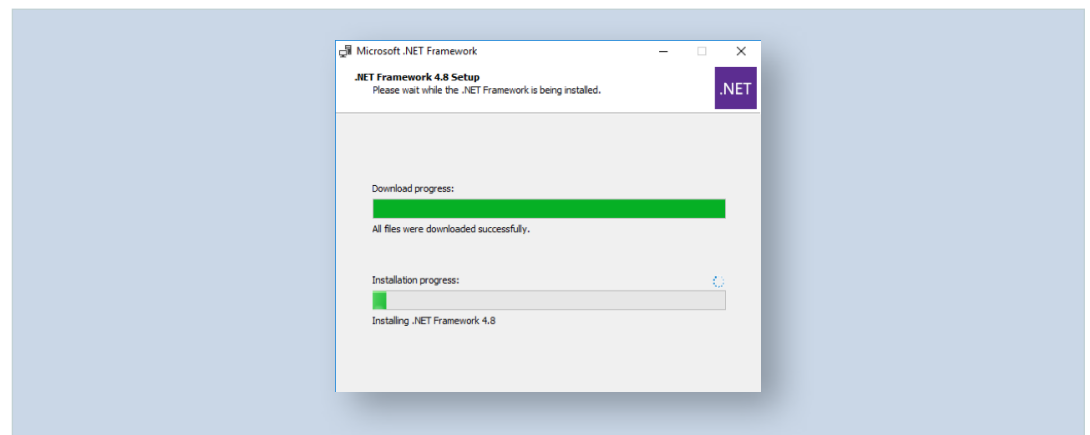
Microsoft .NET Framework

.NET Framework 4.8 Setup
Please wait while the .NET Framework is being installed.

.NET

Download progress:

All files were downloaded successfully.

Installation progress:

Installing .NET Framework 4.8